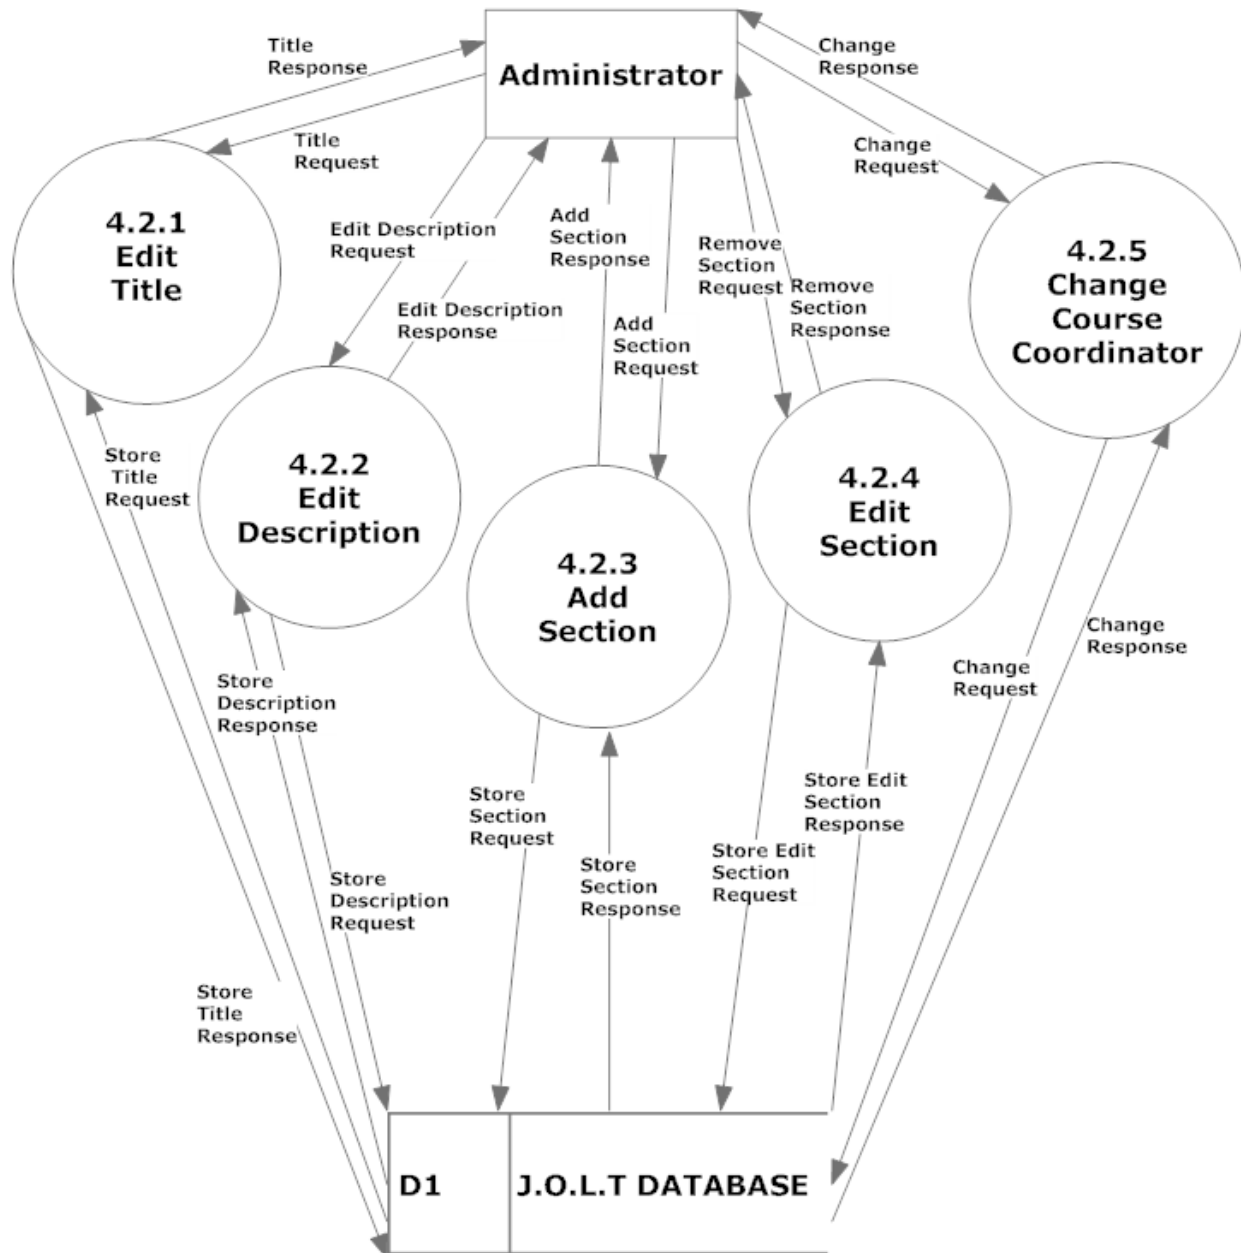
Title Response

Administrator

Change Response

Title Request

Change Request

4.2.1 Edit Title

Edit Description Request

Add Section Response

Remove Section Request

Remove Section Response

4.2.5 Change Course Coordinator

Edit Description Response

Add Section Request

Store Title Request

4.2.2 Edit Description

4.2.3 Add Section

4.2.4 Edit Section

Change Response

Change Request

Store Description Response

Store Edit Section Response

Store Section Request

Store Section Response

Store Edit Section Request

Store Description Request

Store Title Response

D1

J.O.L.T DATABASE